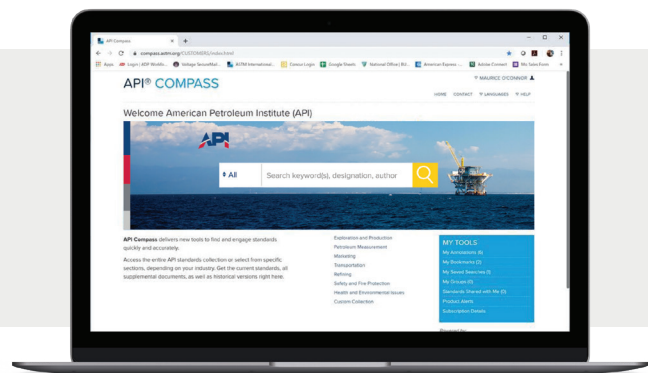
API Compass × +

compass.astm.org/CUSTOMERS/index.html

Apps Login | ADP Workfo... Voltage SecureMail... ASTM International... Concur Login Google Sheets National Office | Kit... American Express ... Adobe Connect My Sales Force

API® COMPASS

MAURICE O'CONNOR

HOME CONTACT LANGUAGES HELP

Welcome American Petroleum Institute (API)

API

All

Search keyword(s), designation, author

**API Compass** delivers new tools to find and engage standards quickly and accurately.

Access the entire API standards collection or select from specific sections, depending on your industry. Get the current standards, all supplemental documents, as well as historical versions right here.

Exploration and Production
Petroleum Measurement
Marketing
Transportation
Refining
Safety and Fire Protection
Health and Environmental Issues
Custom Collection

MY TOOLS
My Annotations (6)
My Bookmarks (3)
My Saved Searches (1)
My Groups (0)
Standards Shared with Me (0)
Product Alerts
Subscription Details

Reviewed by